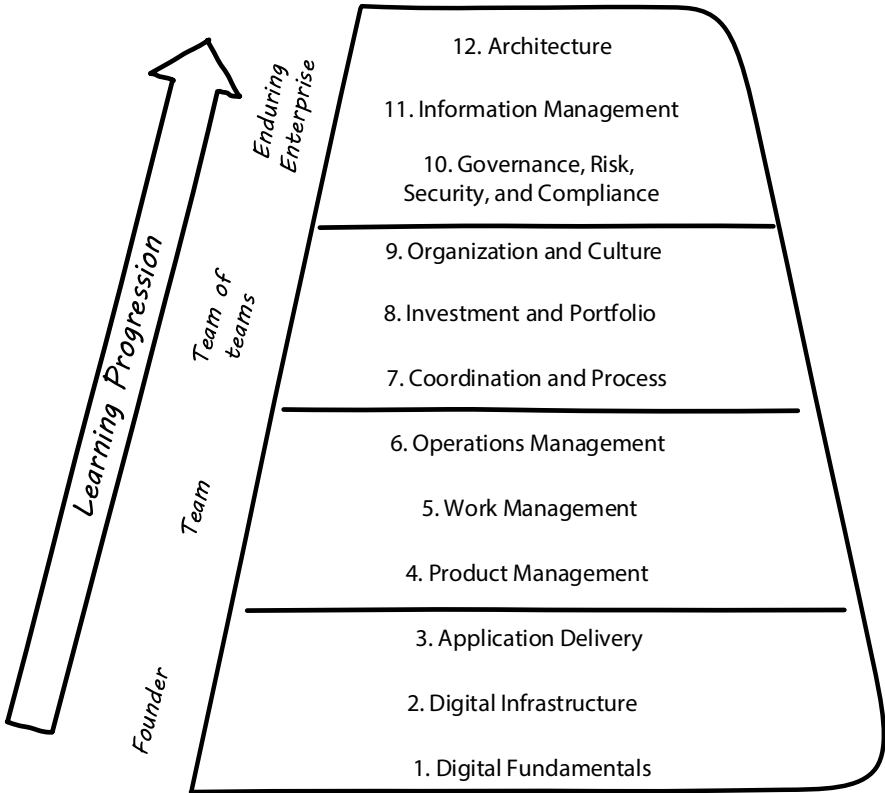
Learning Progression

Enduring Enterprise

12. Architecture

11. Information Management

10. Governance, Risk, Security, and Compliance

Team of teams

9. Organization and Culture

8. Investment and Portfolio

7. Coordination and Process

Team

6. Operations Management

5. Work Management

4. Product Management

Founder

3. Application Delivery

2. Digital Infrastructure

1. Digital Fundamentals